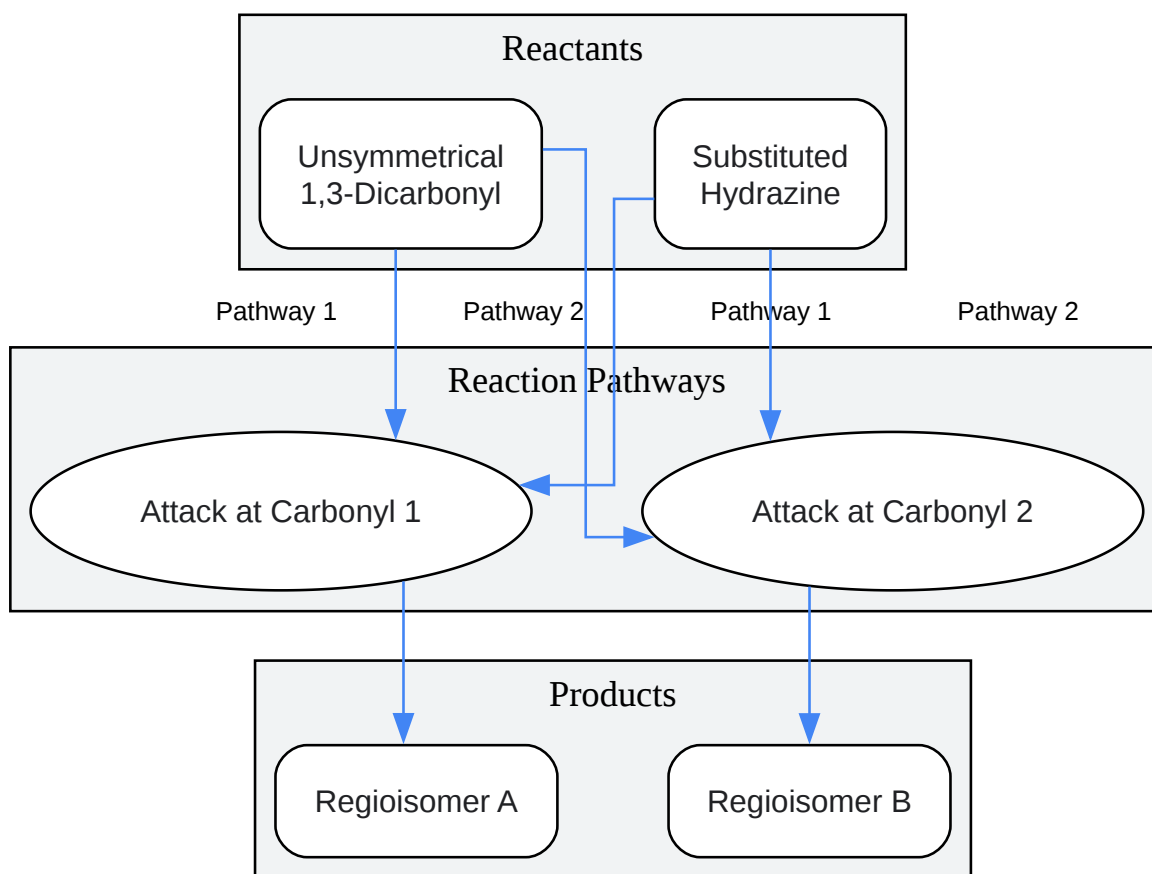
Reactants

Unsymmetrical 1,3-Dicarbonyl

Substituted Hydrazine

Pathway 1

Pathway 2

Pathway 1

Pathway 2

Reaction Pathways

Attack at Carbonyl 1

Attack at Carbonyl 2

Products

Regioisomer A

Regioisomer B